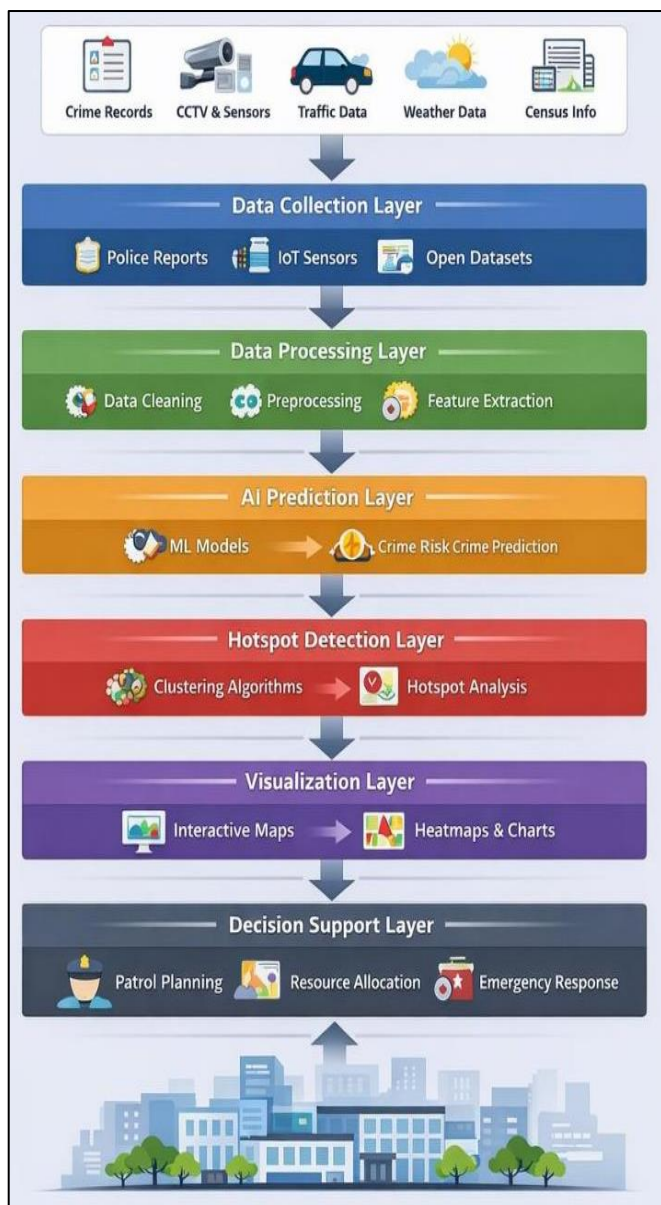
Crime Records CCTV & Sensors Traffic Data Weather Data Census Info

Data Collection Layer

Police Reports IoT Sensors Open Datasets

Data Processing Layer

Data Cleaning Preprocessing Feature Extraction

AI Prediction Layer

ML Models Crime Risk Crime Prediction

Hotspot Detection Layer

Clustering Algorithms Hotspot Analysis

Visualization Layer

Interactive Maps Heatmaps & Charts

Decision Support Layer

Patrol Planning Resource Allocation Emergency Response